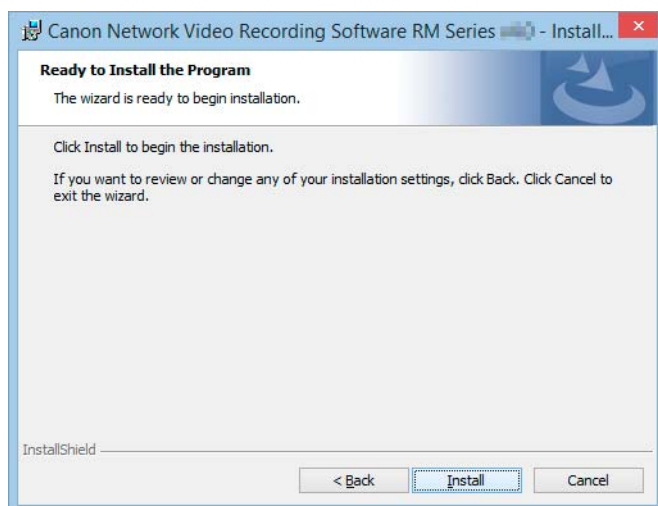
Canon Network Video Recording Software RM Series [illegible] - Install...

Ready to Install the Program

The wizard is ready to begin installation.

Click Install to begin the installation.

If you want to review or change any of your installation settings, click Back. Click Cancel to exit the wizard.

InstallShield

< Back

Install

Cancel